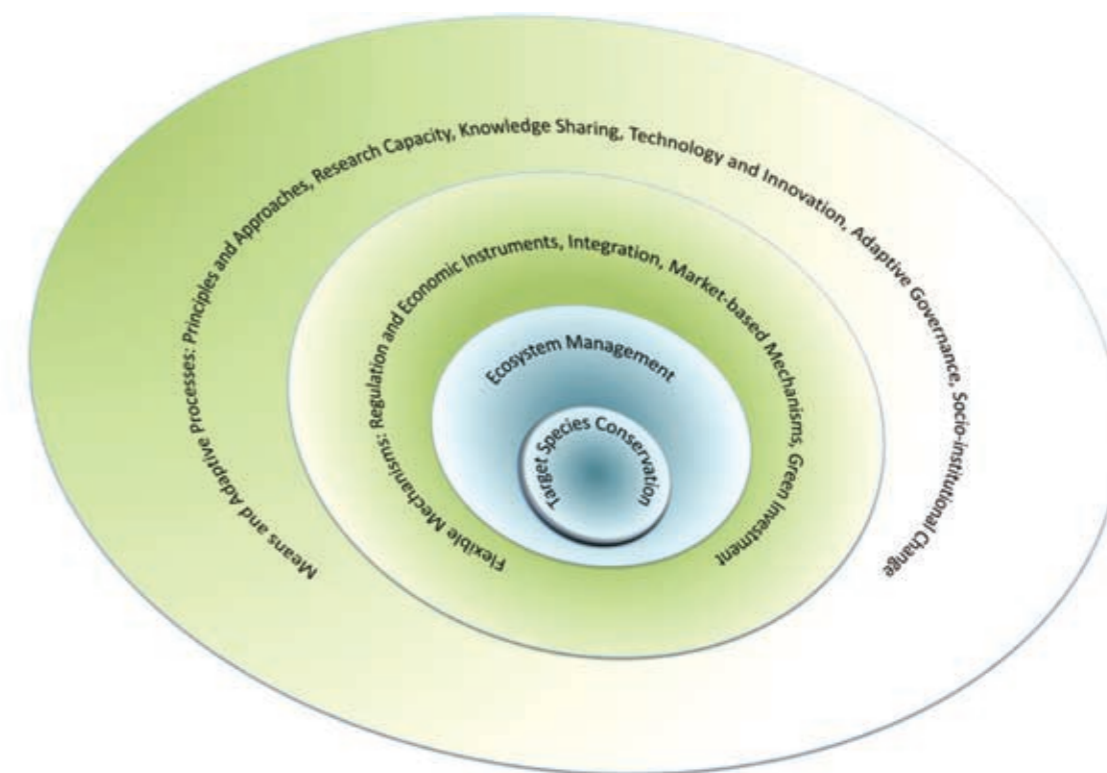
Means and Adaptive Processes: Principles and Approaches, Research Capacity, Knowledge Sharing, Technology and Innovation, Adaptive Governance, Socio-institutional Change

Flexible Mechanisms: Regulation and Economic Instruments, Integration, Market-based Mechanisms, Green Investment

Ecosystem Management

Target Species Conservation